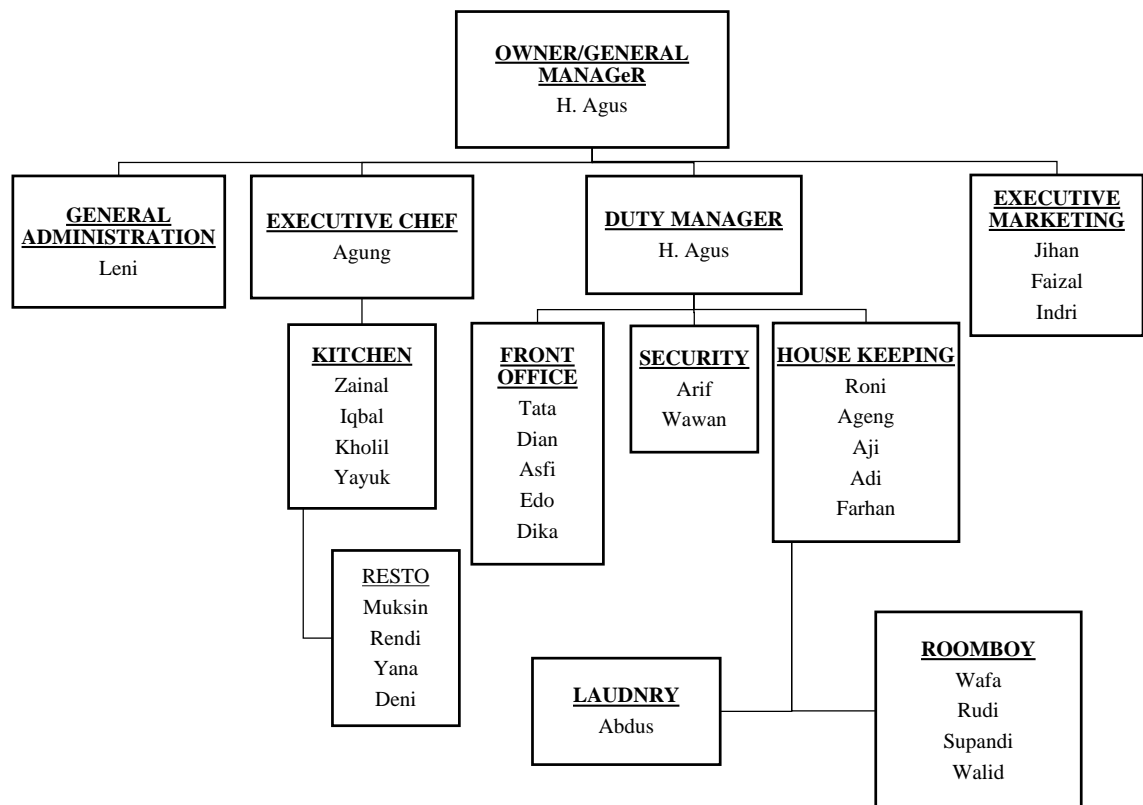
OWNER/GENERAL MANAGeR
H. Agus

GENERAL ADMINISTRATION
Leni

EXECUTIVE CHEF
Agung

DUTY MANAGER
H. Agus

EXECUTIVE MARKETING
Jihan
Faizal
Indri

KITCHEN
Zainal
Iqbal
Kholil
Yayuk

FRONT OFFICE
Tata
Dian
Asfi
Edo
Dika

SECURITY
Arif
Wawan

HOUSE KEEPING
Roni
Ageng
Aji
Adi
Farhan

RESTO
Muksin
Rendi
Yana
Deni

LAUDNRY
Abdus

ROOMBOY
Wafa
Rudi
Supandi
Walid